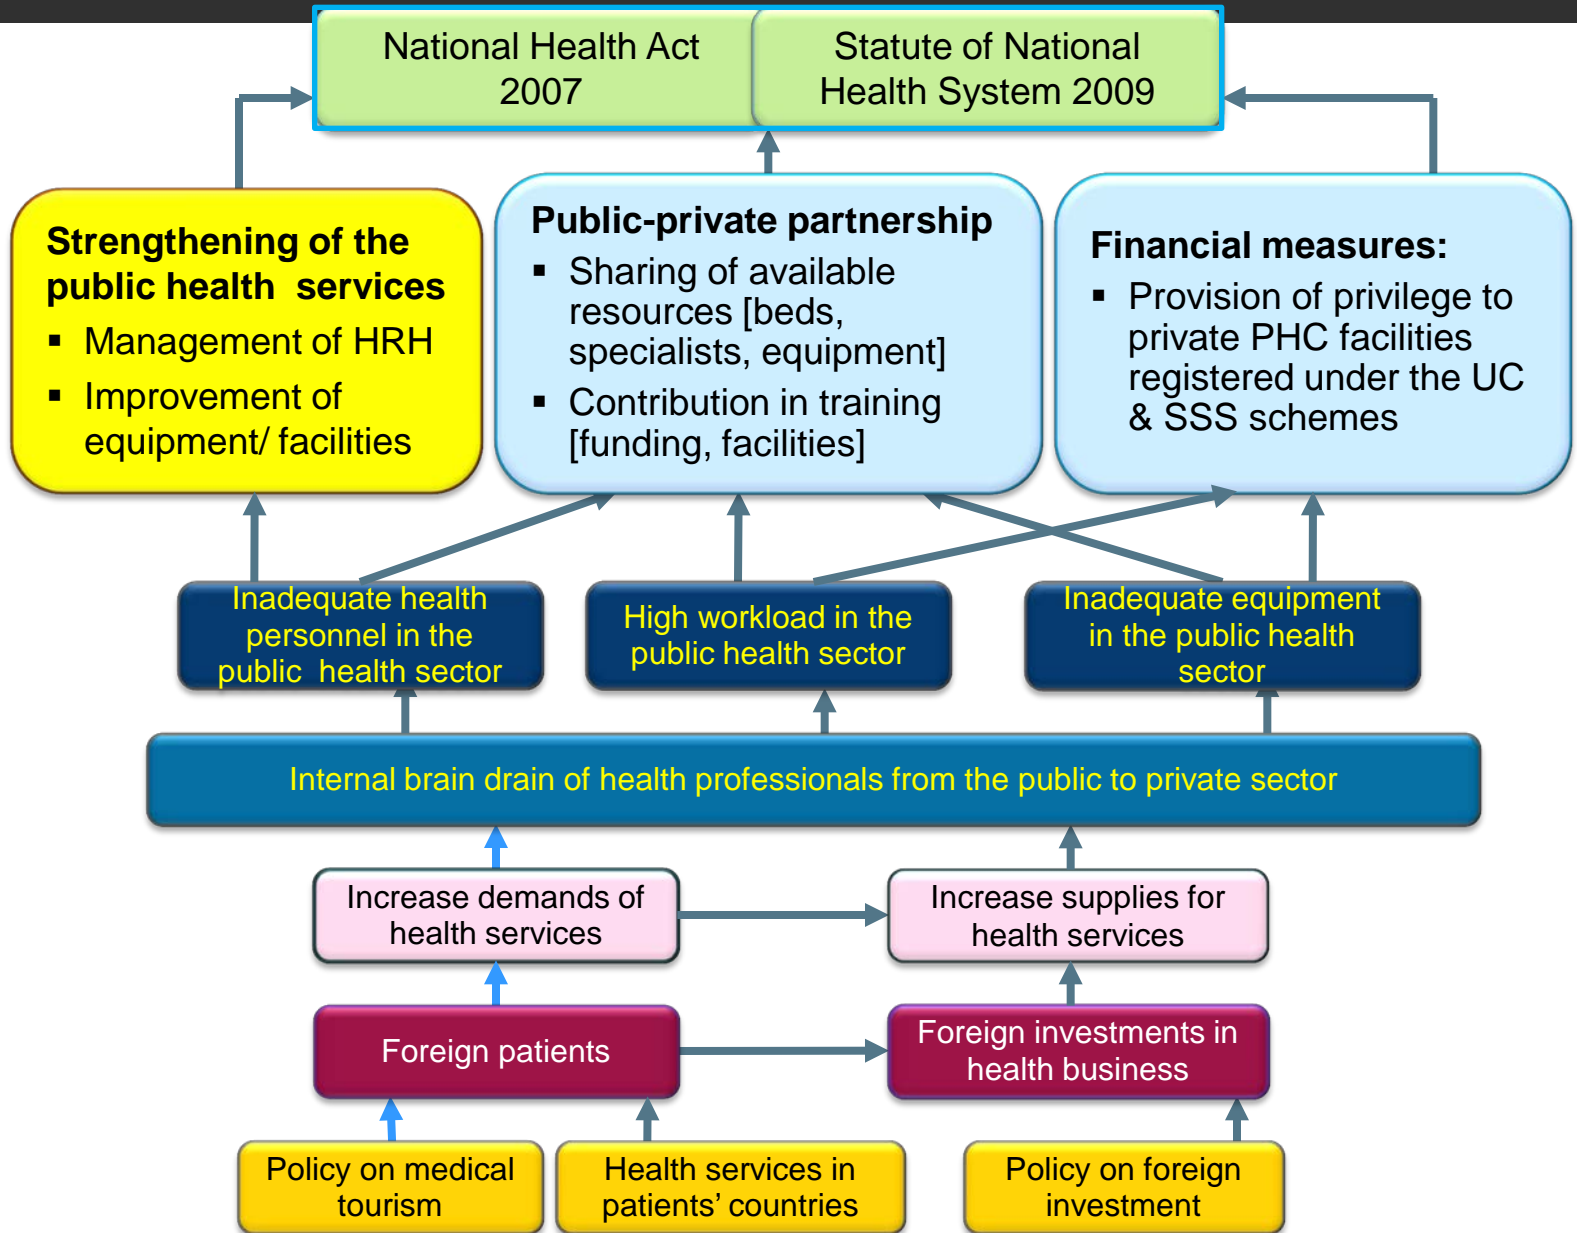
National Health Act 2007

Statute of National Health System 2009

Strengthening of the public health services
- Management of HRH
- Improvement of equipment/ facilities

Public-private partnership
- Sharing of available resources [beds, specialists, equipment]
- Contribution in training [funding, facilities]

Financial measures:
- Provision of privilege to private PHC facilities registered under the UC & SSS schemes

Inadequate health personnel in the public health sector

High workload in the public health sector

Inadequate equipment in the public health sector

Internal brain drain of health professionals from the public to private sector

Increase demands of health services

Increase supplies for health services

Foreign patients

Foreign investments in health business

Policy on medical tourism

Health services in patients' countries

Policy on foreign investment